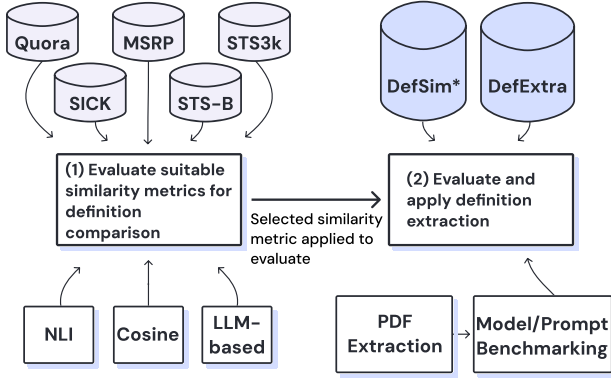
Quora

MSRP

STS3k

SICK

STS-B

DefSim*

DefExtra

(1) Evaluate suitable similarity metrics for definition comparison

Selected similarity metric applied to evaluate

(2) Evaluate and apply definition extraction

NLI

Cosine

LLM-based

PDF Extraction

Model/Prompt Benchmarking